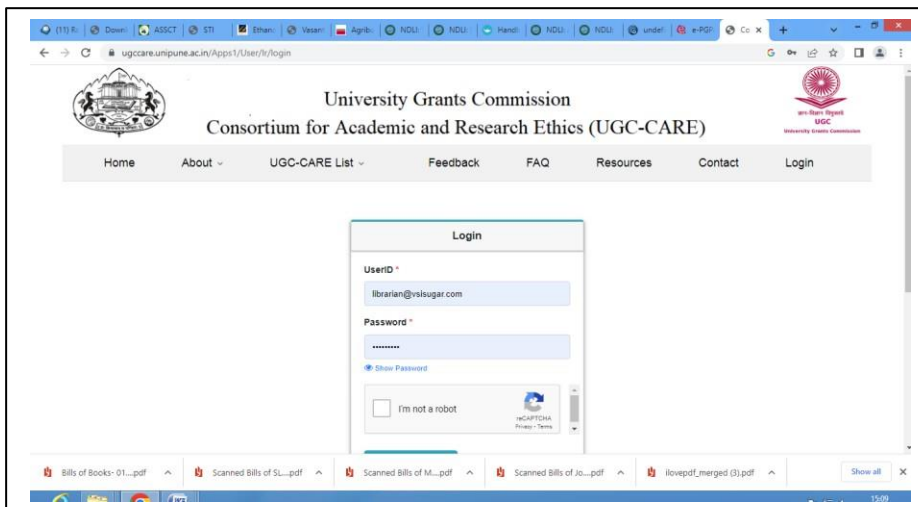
(11) R | Downl | ASSCT | STI | Ethan | Vasant | Agribi | NDLI | NDLI | Handl | NDLI | NDLI | undef | e-PGP | Co ×

ugccare.unipune.ac.in/Apps1/User/lr/login

University Grants Commission
Consortium for Academic and Research Ethics (UGC-CARE)

UGC
University Grants Commission

Home About ⌄ UGC-CARE List ⌄ Feedback FAQ Resources Contact Login

Login

UserID *

librarian@vsisugar.com

Password *

.........

Show Password

I'm not a robot

reCAPTCHA
Privacy - Terms

Bills of Books- 01....pdf ^ Scanned Bills of SL....pdf ^ Scanned Bills of M....pdf ^ Scanned Bills of Jo....pdf ^ ilovepdf_merged (3).pdf ^ Show all ×

15:09